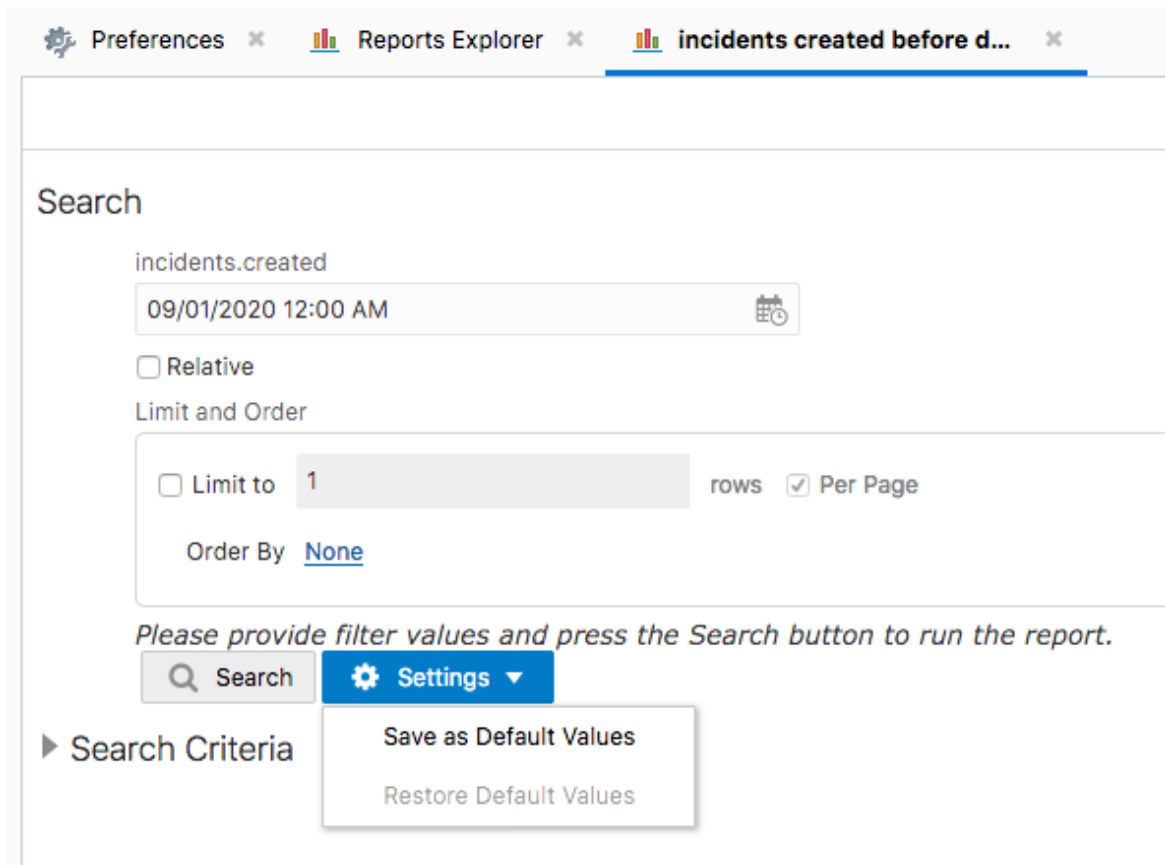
Preferences ✖ Reports Explorer ✖ incidents created before d... ✖

Search

incidents.created

09/01/2020 12:00 AM

Relative

Limit and Order

Limit to 1 rows Per Page

Order By None

Please provide filter values and press the Search button to run the report.

Search Settings

Search Criteria

Save as Default Values

Restore Default Values